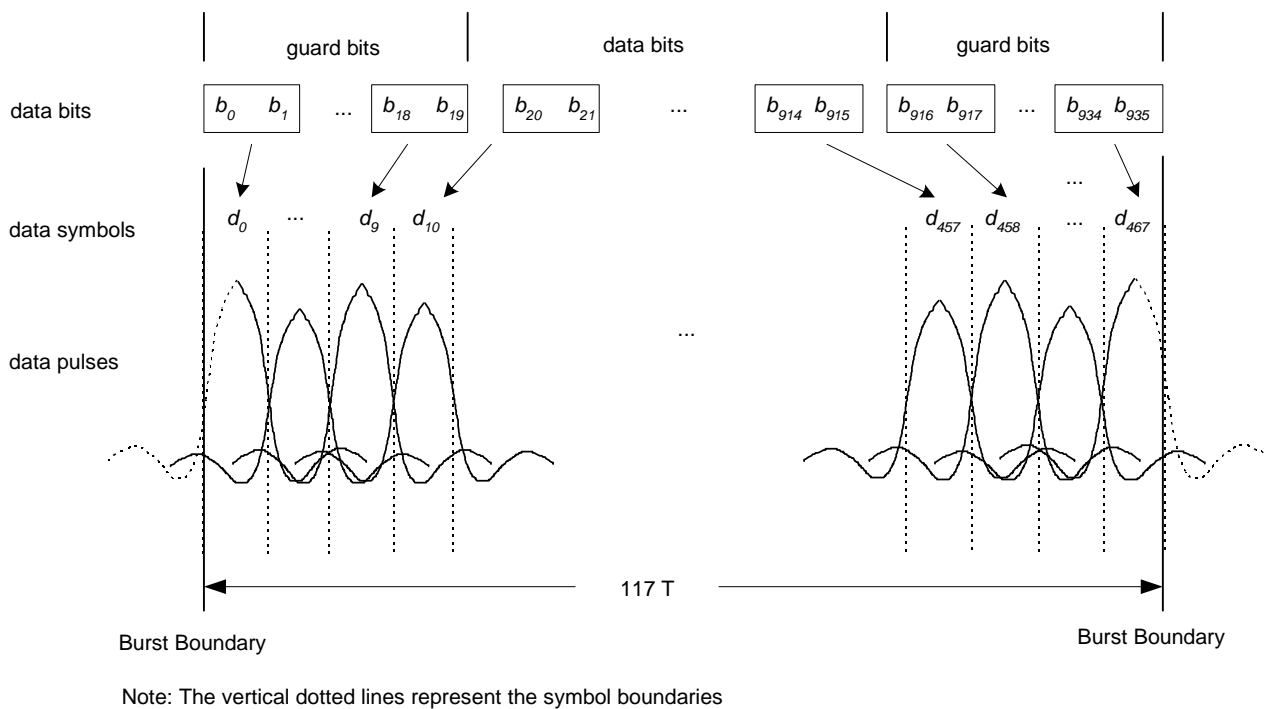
guard bits

data bits

guard bits

data bits

$b_0$ $b_1$

...

$b_{18}$ $b_{19}$

$b_{20}$ $b_{21}$

...

$b_{914}$ $b_{915}$

$b_{916}$ $b_{917}$

...

$b_{934}$ $b_{935}$

...

data symbols

$d_0$ ... $d_9$ $d_{10}$

$d_{457}$ $d_{458}$ ... $d_{467}$

data pulses

...

117 T

Burst Boundary

Burst Boundary

Note: The vertical dotted lines represent the symbol boundaries